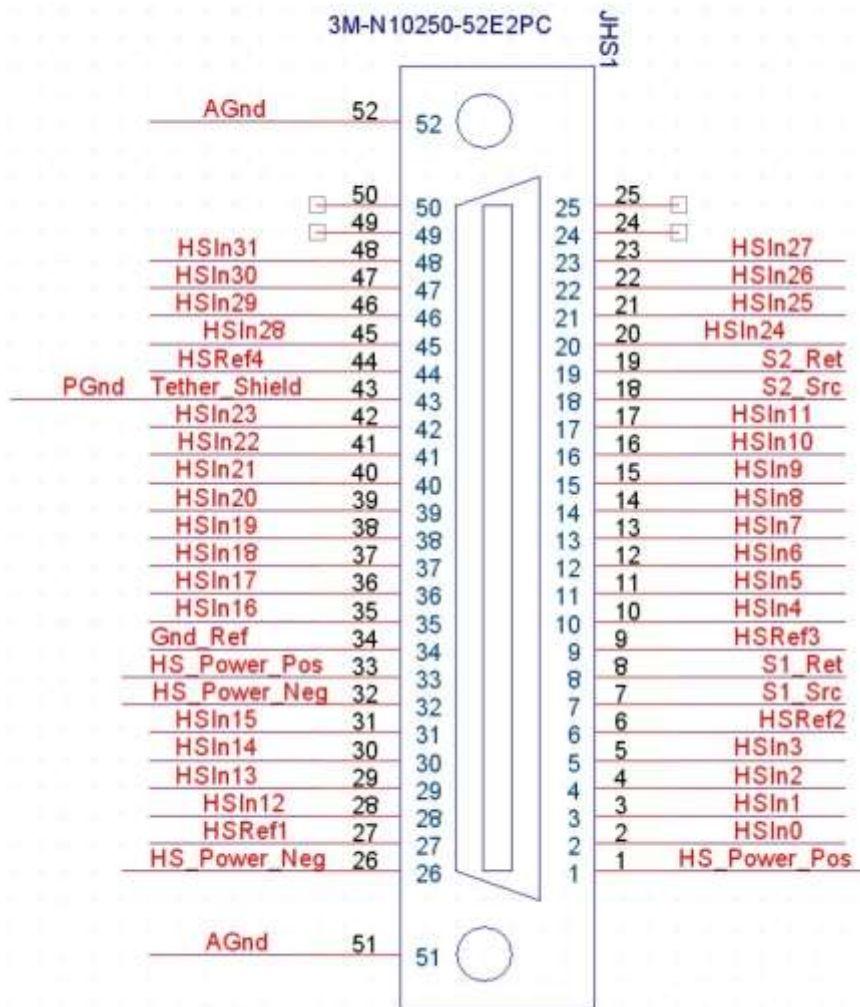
3M-N10250-52E2PC

JHS1

AGnd 52 52

50 50
49 49
HSIn31 48 48
HSIn30 47 47
HSIn29 46 46
HSIn28 45 45
HSRef4 44 44
PGnd Tether_Shield 43 43
HSIn23 42 42
HSIn22 41 41
HSIn21 40 40
HSIn20 39 39
HSIn19 38 38
HSIn18 37 37
HSIn17 36 36
HSIn16 35 35
Gnd_Ref 34 34
HS_Power_Pos 33 33
HS_Power_Neg 32 32
HSIn15 31 31
HSIn14 30 30
HSIn13 29 29
HSIn12 28 28
HSRef1 27 27
HS_Power_Neg 26 26

25 25
24 24
23 23 HSIn27
22 22 HSIn26
21 21 HSIn25
20 20 HSIn24
19 19 S2_Ret
18 18 S2_Src
17 17 HSIn11
16 16 HSIn10
15 15 HSIn9
14 14 HSIn8
13 13 HSIn7
12 12 HSIn6
11 11 HSIn5
10 10 HSIn4
9 9 HSRef3
8 8 S1_Ret
7 7 S1_Src
6 6 HSRef2
5 5 HSIn3
4 4 HSIn2
3 3 HSIn1
2 2 HSIn0
1 1 HS_Power_Pos

AGnd 51 51